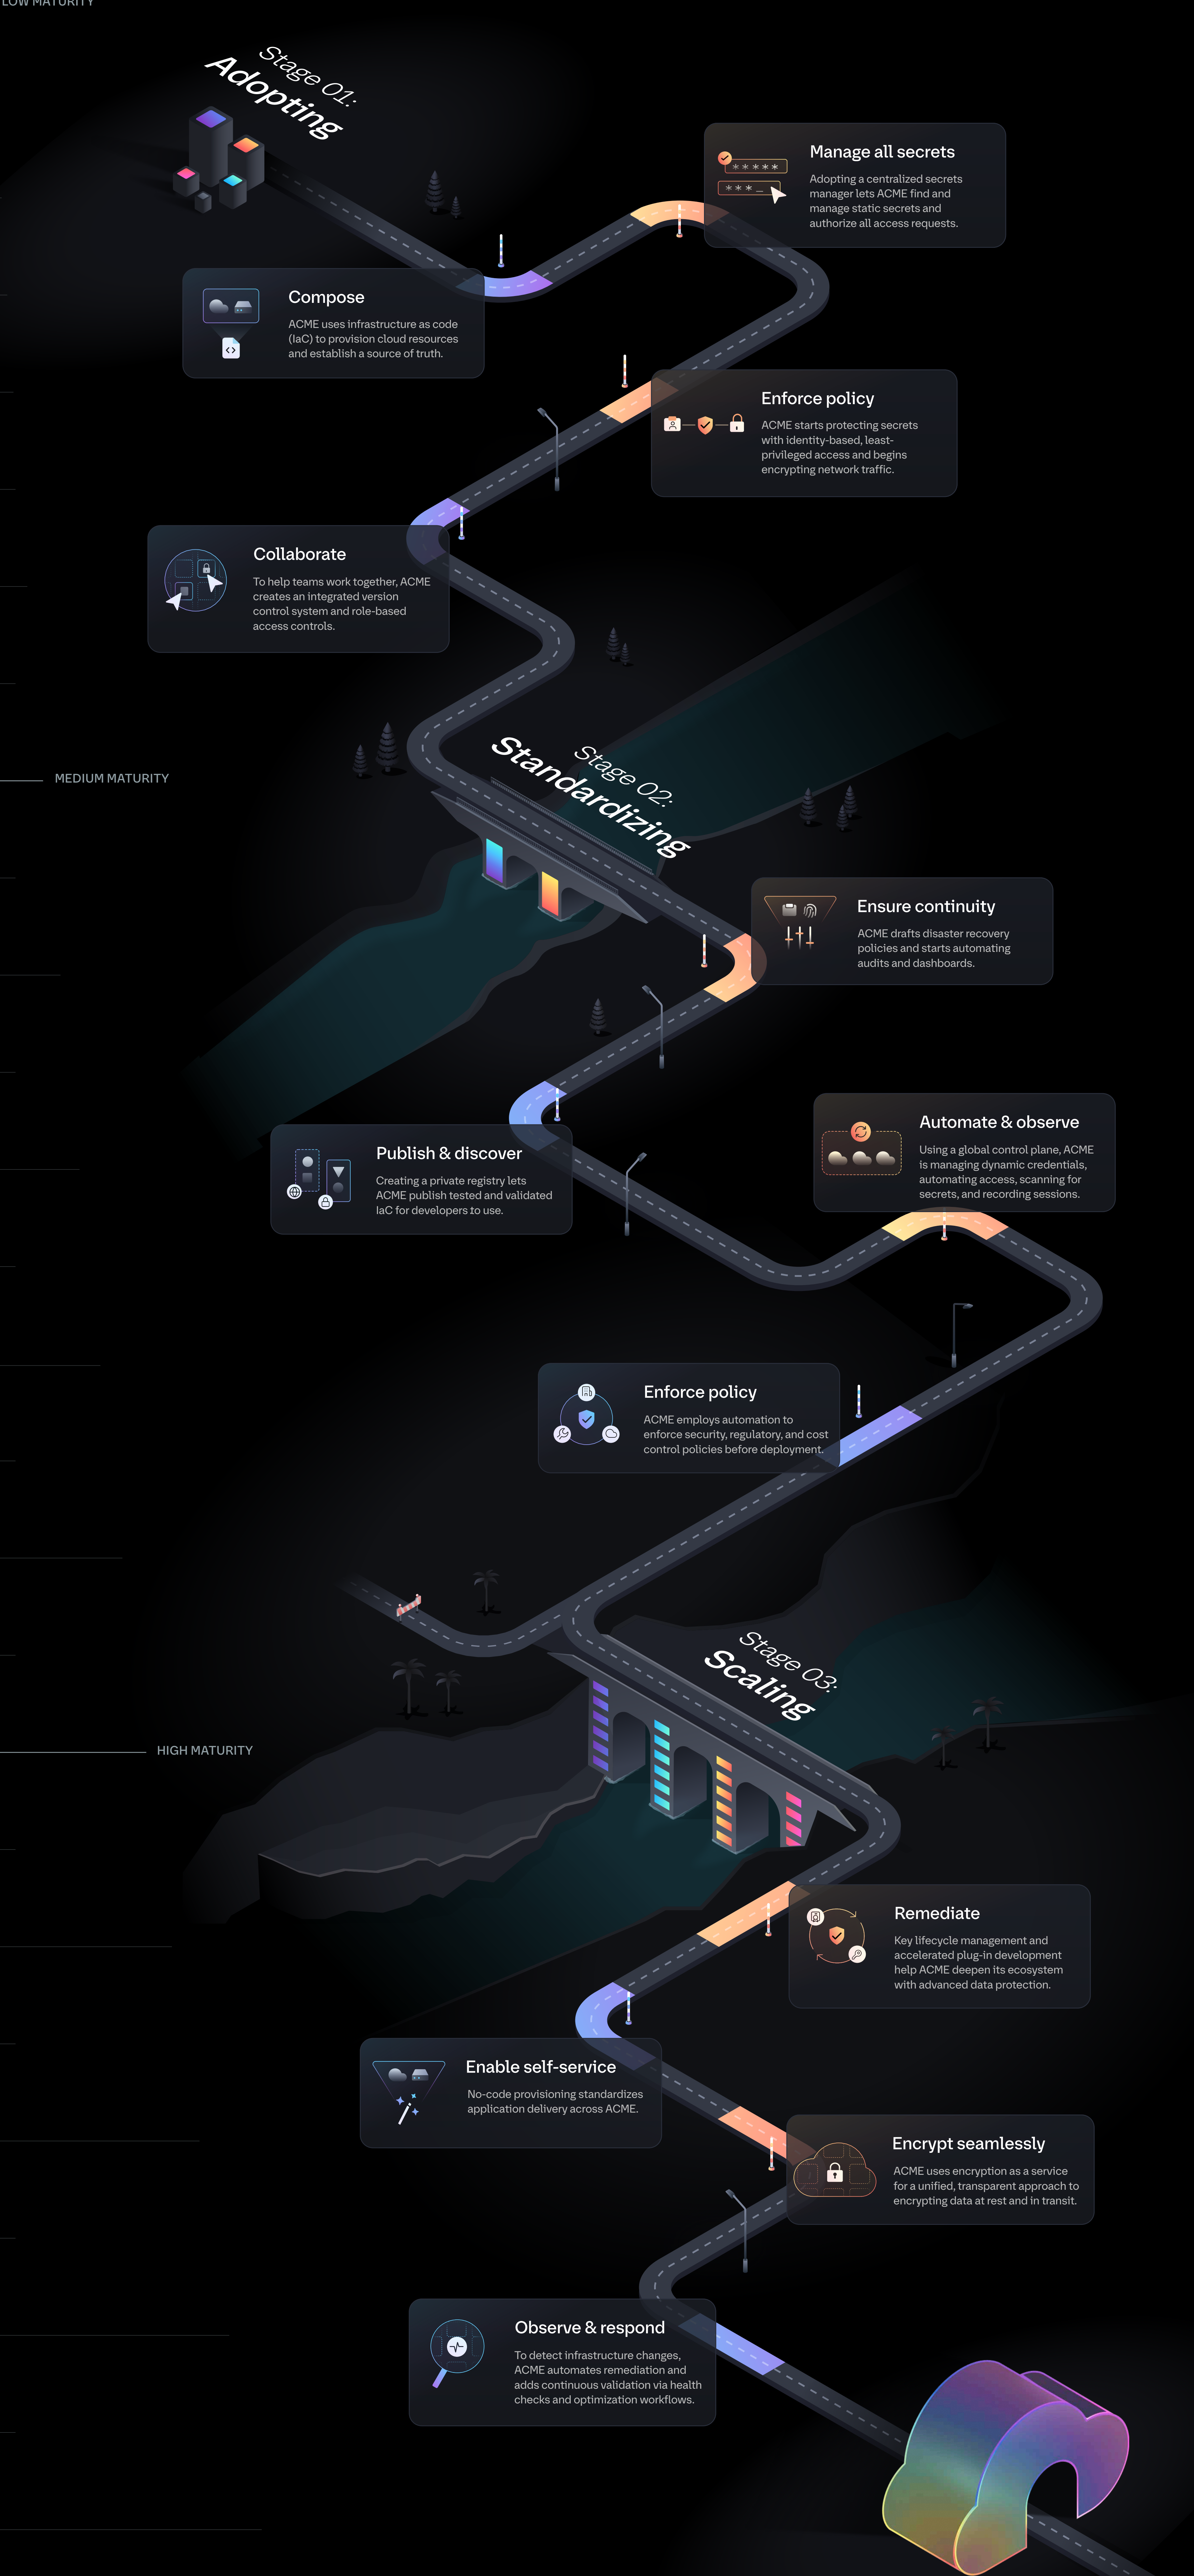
LOW MATURITY

Stage 01:
Adopting

Manage all secrets
Adopting a centralized secrets manager lets ACME find and manage static secrets and authorize all access requests.

Compose
ACME uses infrastructure as code (IaC) to provision cloud resources and establish a source of truth.

Enforce policy
ACME starts protecting secrets with identity-based, least-privileged access and begins encrypting network traffic.

Collaborate
To help teams work together, ACME creates an integrated version control system and role-based access controls.

MEDIUM MATURITY

Stage 02:
Standardizing

Ensure continuity
ACME drafts disaster recovery policies and starts automating audits and dashboards.

Automate & observe
Using a global control plane, ACME is managing dynamic credentials, automating access, scanning for secrets, and recording sessions.

Publish & discover
Creating a private registry lets ACME publish tested and validated IaC for developers to use.

Enforce policy
ACME employs automation to enforce security, regulatory, and cost control policies before deployment.

HIGH MATURITY

Stage 03:
Scaling

Remediate
Key lifecycle management and accelerated plug-in development help ACME deepen its ecosystem with advanced data protection.

Enable self-service
No-code provisioning standardizes application delivery across ACME.

Encrypt seamlessly
ACME uses encryption as a service for a unified, transparent approach to encrypting data at rest and in transit.

Observe & respond
To detect infrastructure changes, ACME automates remediation and adds continuous validation via health checks and optimization workflows.